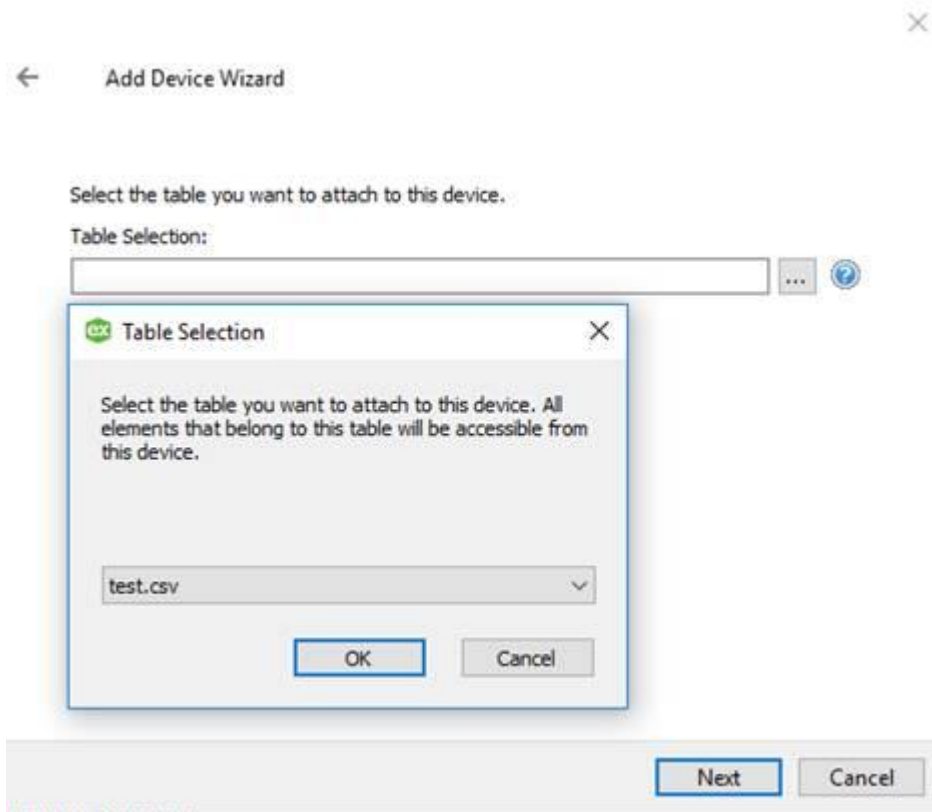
Add Device Wizard

Select the table you want to attach to this device.

Table Selection:

...

Table Selection

Select the table you want to attach to this device. All elements that belong to this table will be accessible from this device.

test.csv

OK

Cancel

Next

Cancel